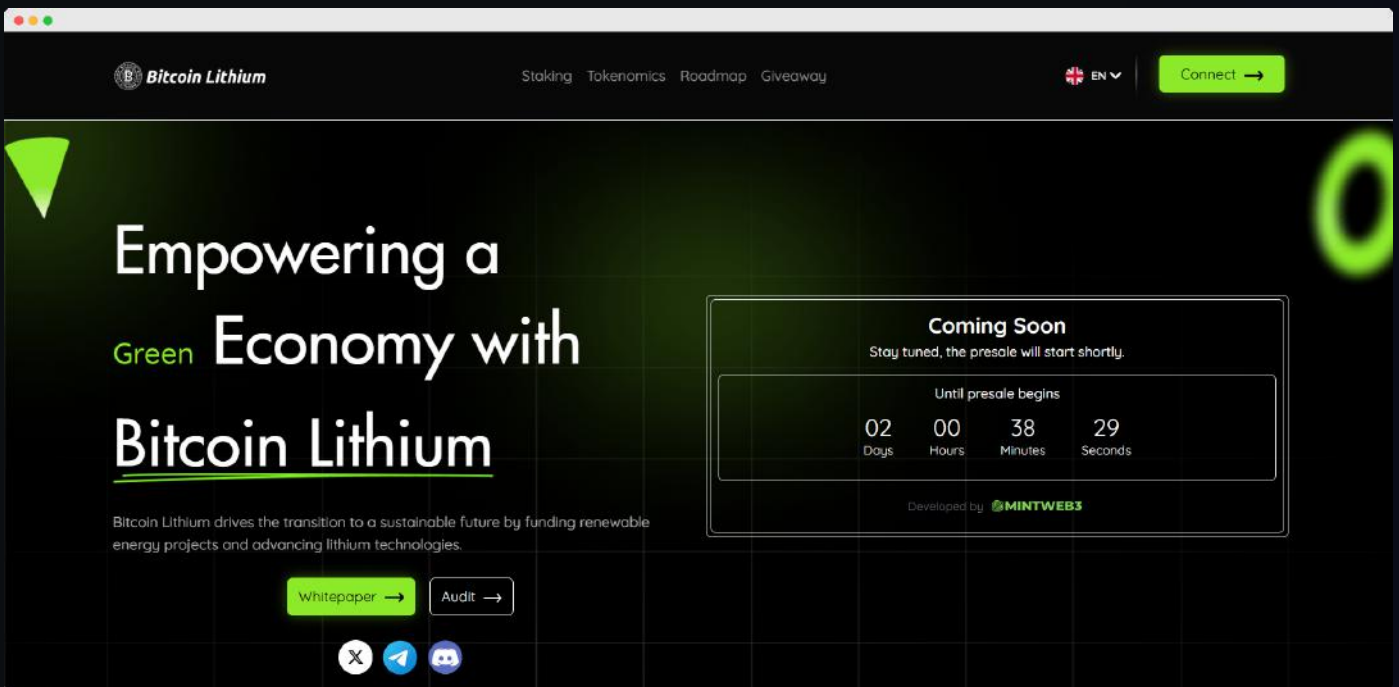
Bitcoin Lithium

Staking Tokenomics Roadmap Giveaway

EN

Connect

Empowering a Green Economy with Bitcoin Lithium

Bitcoin Lithium drives the transition to a sustainable future by funding renewable energy projects and advancing lithium technologies.

Whitepaper

Audit

Coming Soon

Stay tuned, the presale will start shortly.

Until presale begins

| 02 | 00 | 38 | 29 |
|---|---|---|---|
| Days | Hours | Minutes | Seconds |

Developed by MINTWEB3